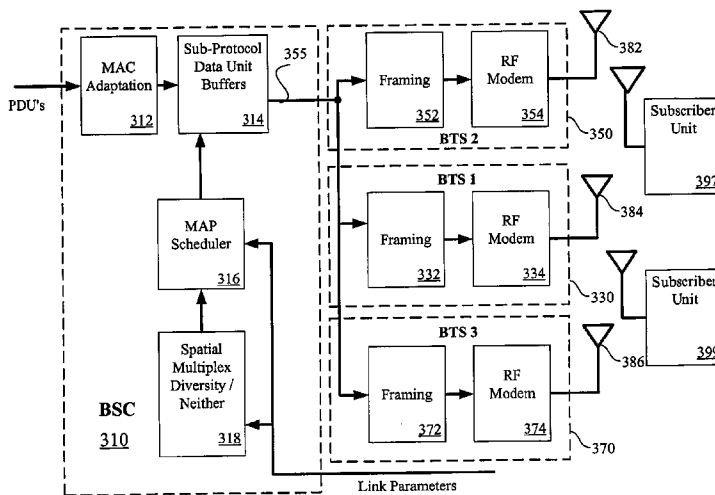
PDU's

MAC Adaptation 312

Sub-Protocol Data Unit Buffers 314

355

Framing 352

RF Modem 354

BTS 2

350

382

Subscriber Unit 397

BTS 1

Framing 332

RF Modem 334

384

330

Subscriber Unit 399

MAP Scheduler 316

Spatial Multiplex Diversity / Neither 318

BSC 310

BTS 3

Framing 372

RF Modem 374

386

370

Link Parameters